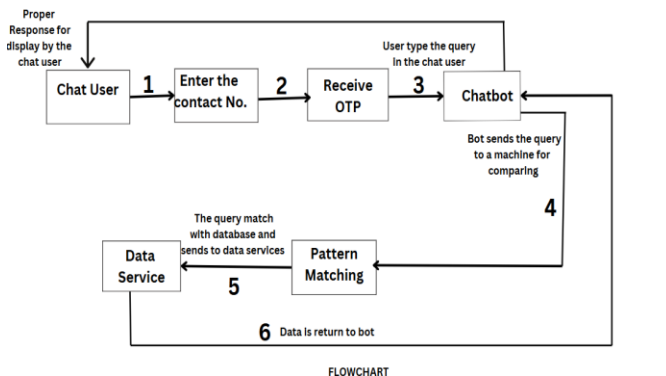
Proper Response for display by the chat user

User type the query in the chat user

Chat User

1

Enter the contact No.

2

Receive OTP

3

Chatbot

Bot sends the query to a machine for comparing

4

The query match with database and sends to data services

Data Service

5

Pattern Matching

6 Data is return to bot

FLOWCHART